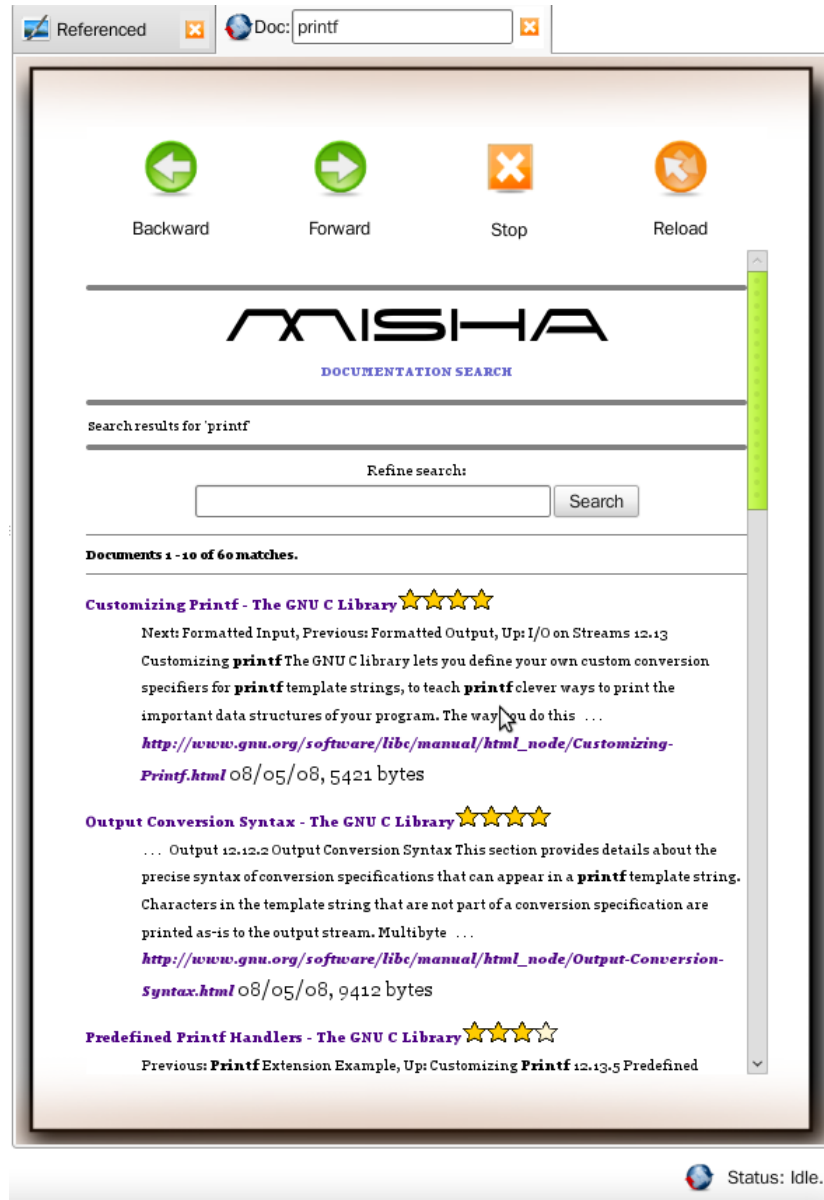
Referenced Doc: printf

Backward Forward Stop Reload

MISHA

DOCUMENTATION SEARCH

Search results for 'printf'

Refine search:

Search

Documents 1 - 10 of 60 matches.

Customizing Printf - The GNU C Library

Next: Formatted Input, Previous: Formatted Output, Up: I/O on Streams 12.13 Customizing **printf** The GNU C library lets you define your own custom conversion specifiers for **printf** template strings, to teach **printf** clever ways to print the important data structures of your program. The way you do this ...
*http://www.gnu.org/software/libc/manual/html_node/Customizing-Printf.html* 08/05/08, 5421 bytes

Output Conversion Syntax - The GNU C Library

... Output 12.12.2 Output Conversion Syntax This section provides details about the precise syntax of conversion specifications that can appear in a **printf** template string. Characters in the template string that are not part of a conversion specification are printed as-is to the output stream. Multibyte ...
*http://www.gnu.org/software/libc/manual/html_node/Output-Conversion-Syntax.html* 08/05/08, 9412 bytes

Predefined Printf Handlers - The GNU C Library

Previous: **Printf** Extension Example, Up: Customizing **Printf** 12.13.5 Predefined

Status: Idle.